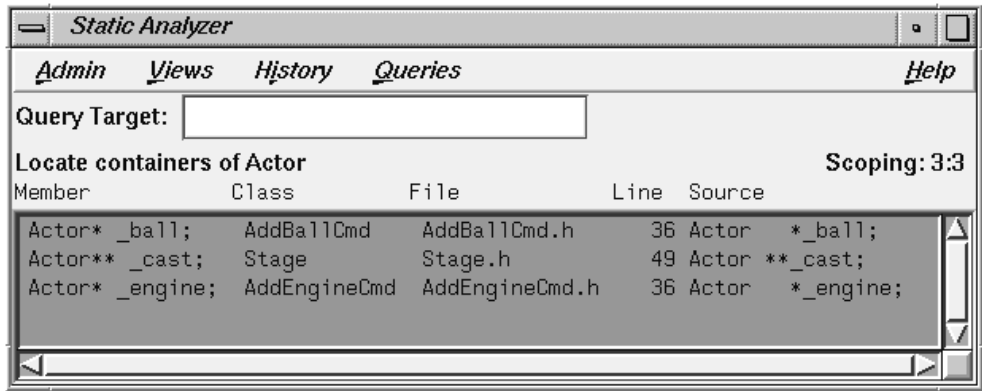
Static Analyzer

Admin Views History Queries Help

Query Target:

Locate containers of Actor Scoping: 3:3

| Member | Class | File | Line | Source |
|---|---|---|---|---|
| Actor* _ball; | AddBallCmd | AddBallCmd.h | 36 | Actor *_ball; |
| Actor** _cast; | Stage | Stage.h | 49 | Actor **_cast; |
| Actor* _engine; | AddEngineCmd | AddEngineCmd.h | 36 | Actor *_engine; |